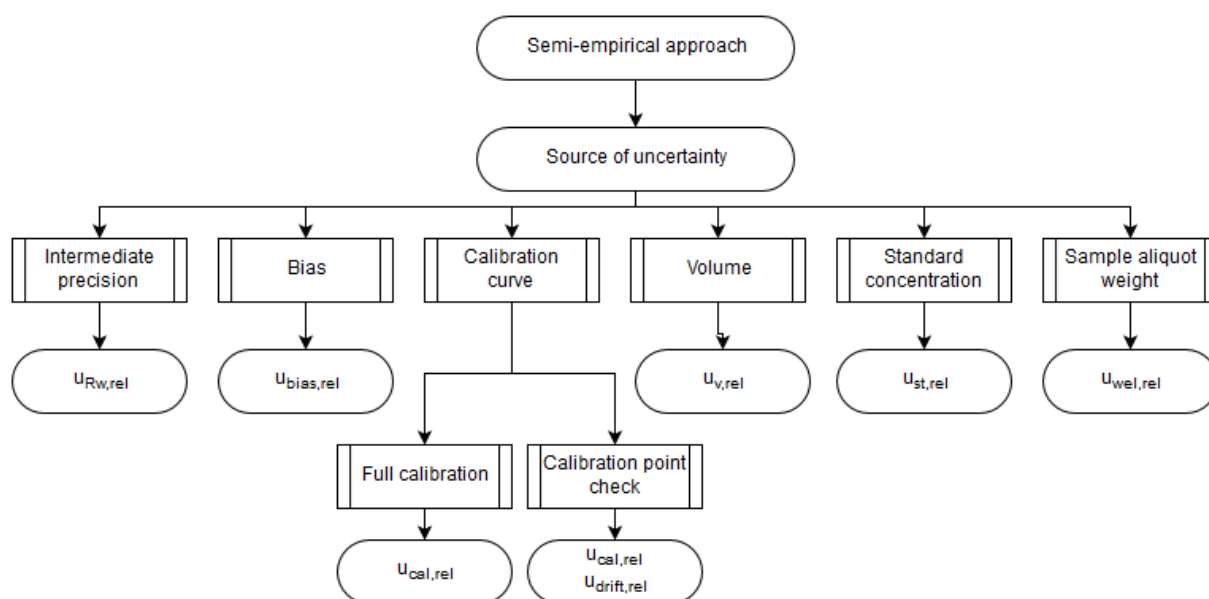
Semi-empirical approach

Source of uncertainty

Intermediate precision

Bias

Calibration curve

Volume

Standard concentration

Sample aliquot weight

$u_{Rw,rel}$

$u_{bias,rel}$

$u_{v,rel}$

$u_{st,rel}$

$u_{wel,rel}$

Full calibration

Calibration point check

$u_{cal,rel}$

$u_{cal,rel}$
$u_{drift,rel}$